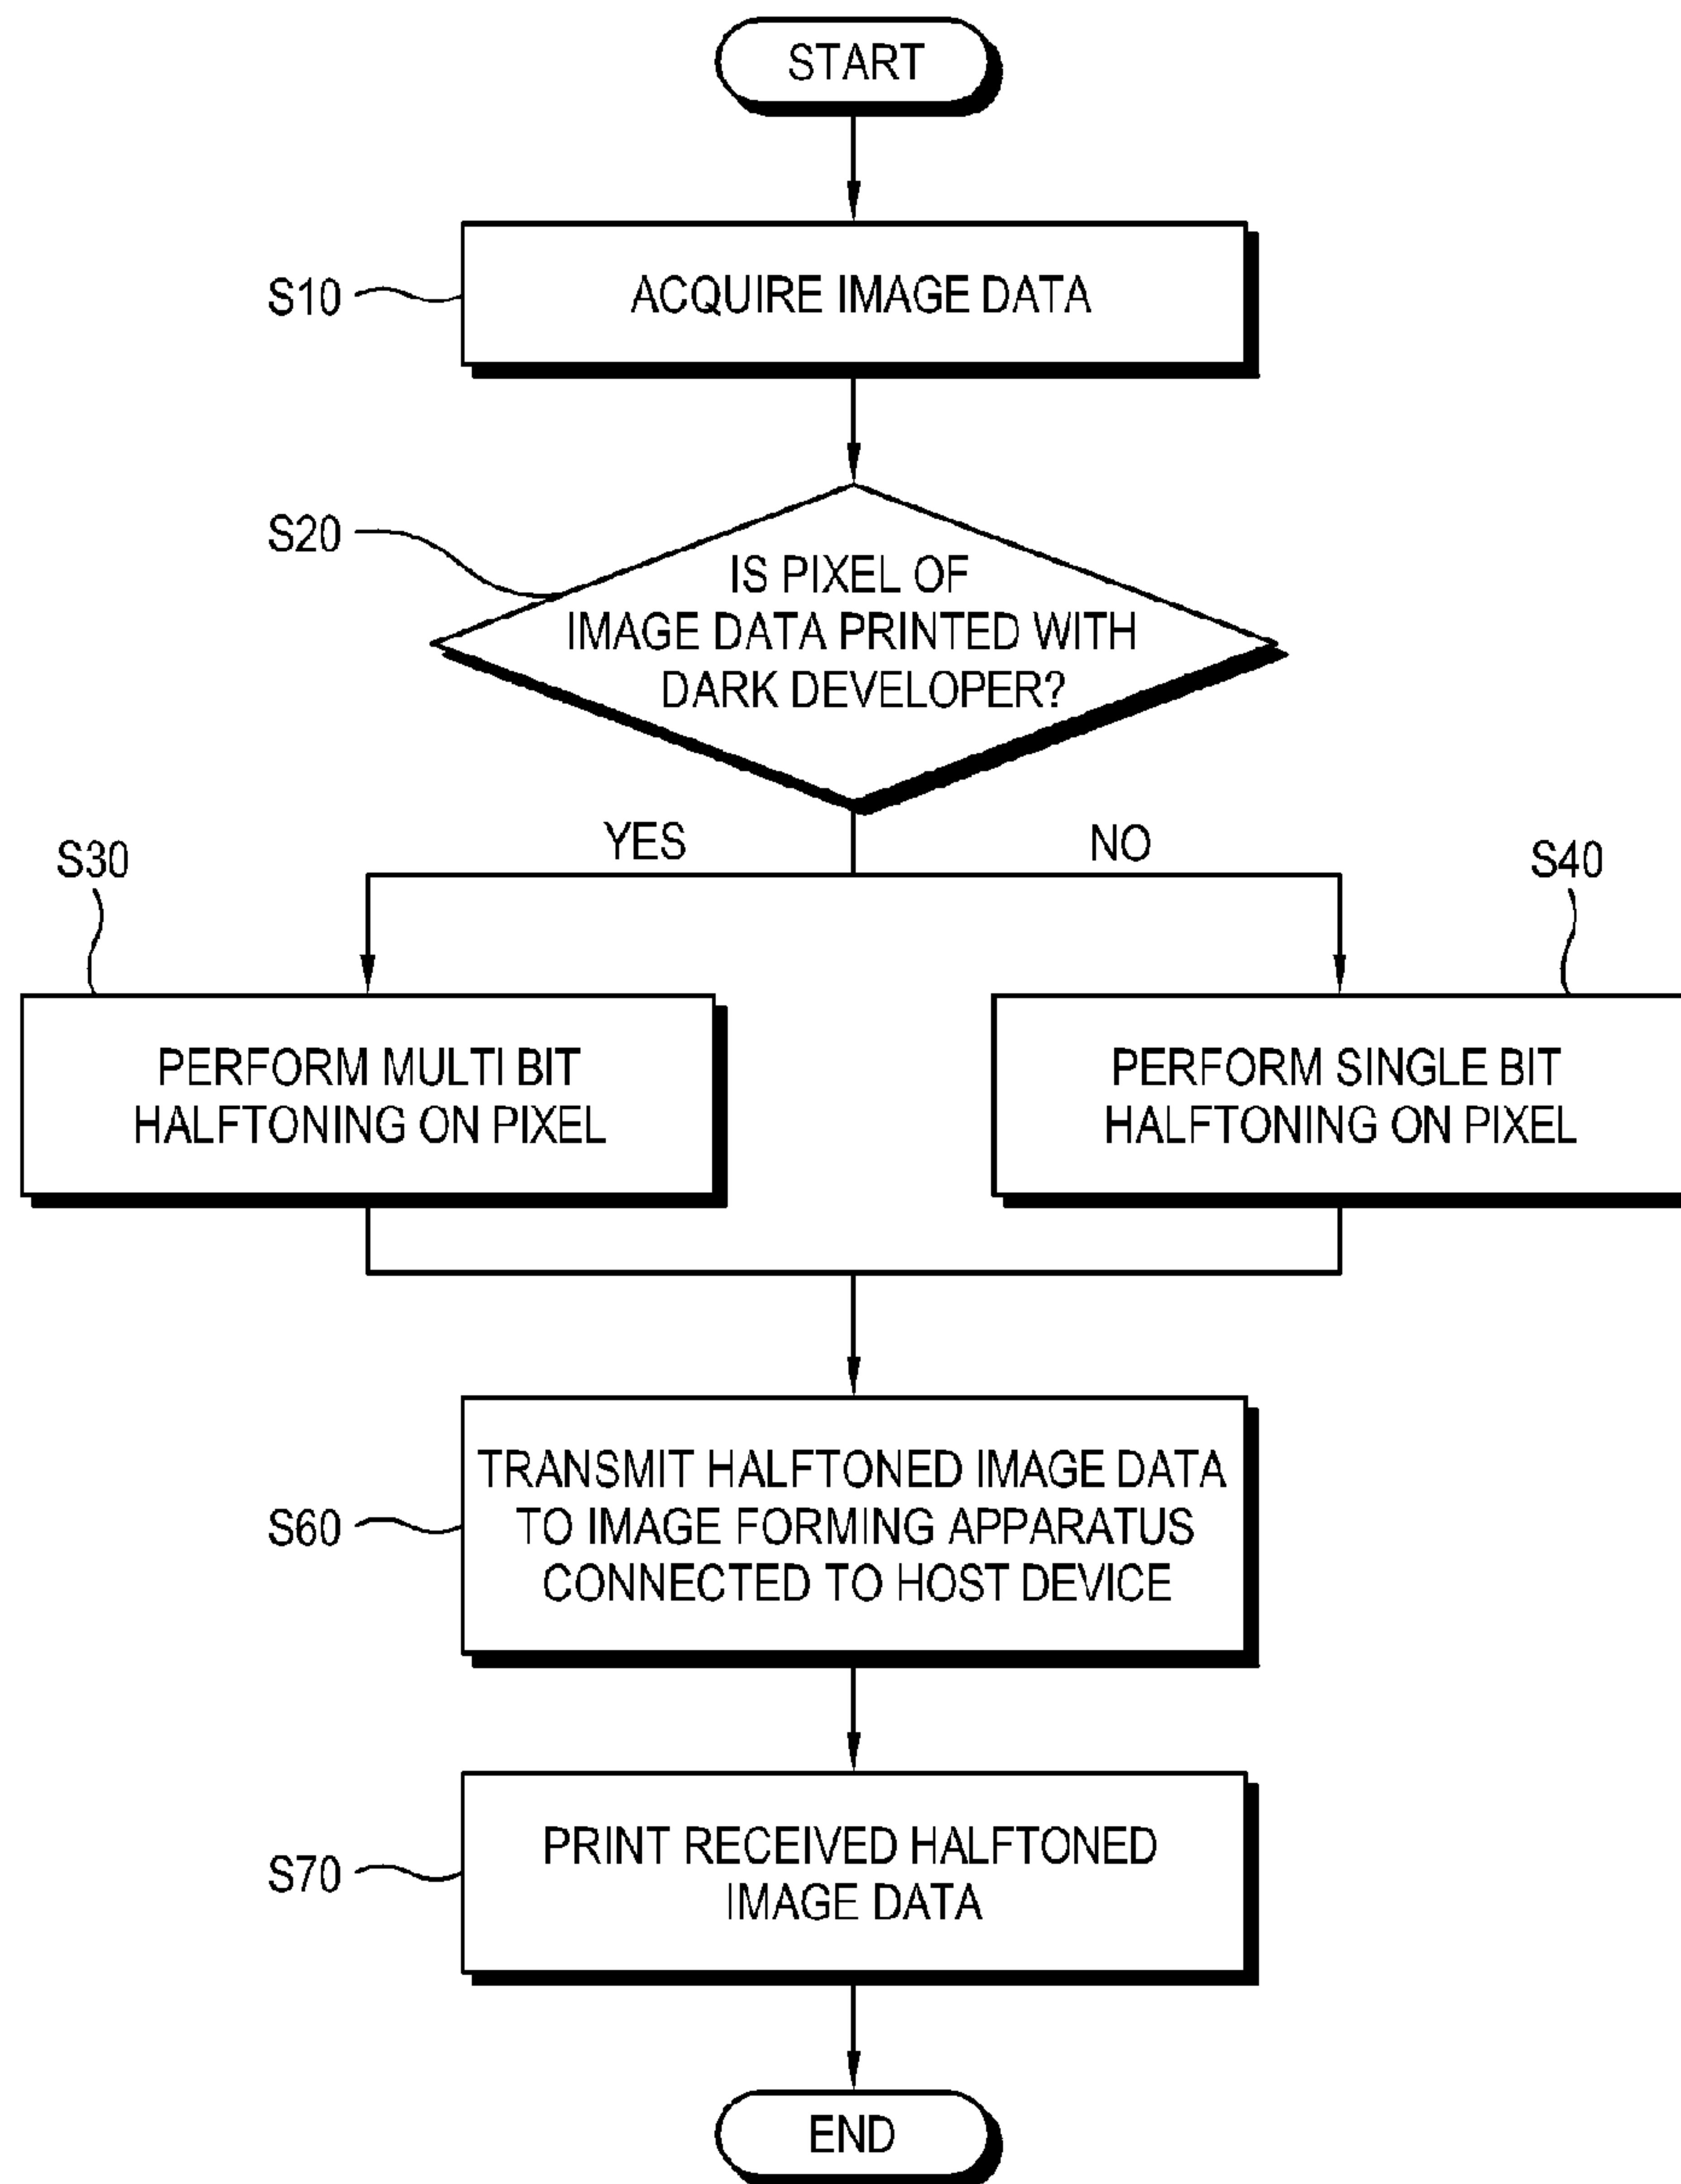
START

S10

ACQUIRE IMAGE DATA

S20

IS PIXEL OF IMAGE DATA PRINTED WITH DARK DEVELOPER?

YES

NO

S30

S40

PERFORM MULTI BIT HALFTONING ON PIXEL

PERFORM SINGLE BIT HALFTONING ON PIXEL

S60

TRANSMIT HALFTONED IMAGE DATA TO IMAGE FORMING APPARATUS CONNECTED TO HOST DEVICE

S70

PRINT RECEIVED HALFTONED IMAGE DATA

END